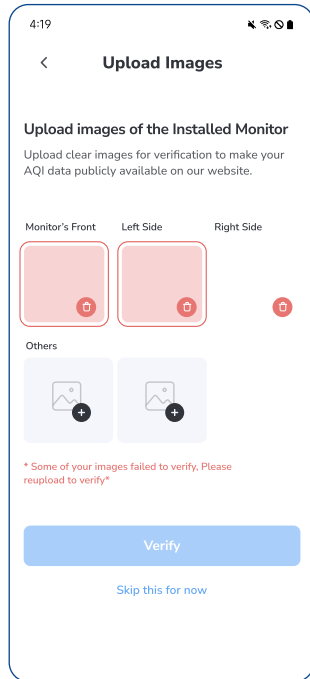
4:19

Upload Images

Upload images of the Installed Monitor

Upload clear images for verification to make your AQI data publicly available on our website.

Monitor's Front

Left Side

Right Side

Others

* Some of your images failed to verify, Please reupload to verify*

Verify

Skip this for now